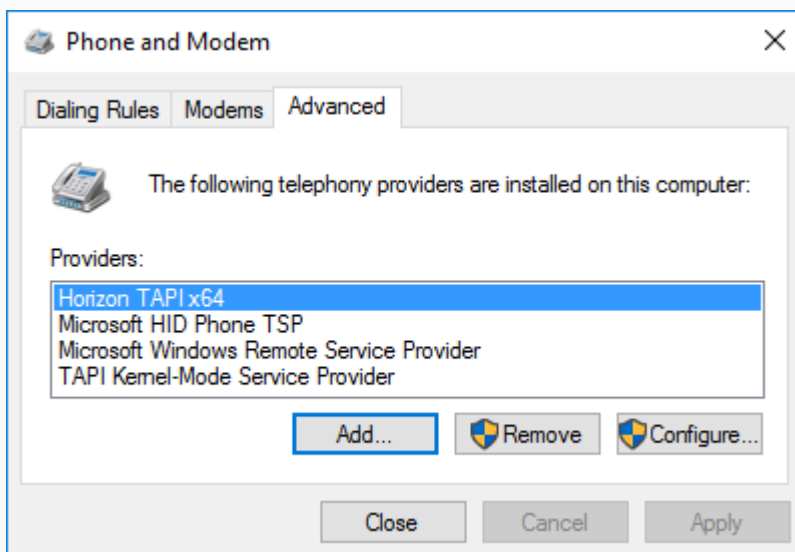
Phone and Modem

Dialing Rules | Modems | Advanced

The following telephony providers are installed on this computer:

Providers:

Horizon TAPI x64
Microsoft HID Phone TSP
Microsoft Windows Remote Service Provider
TAPI Kernel-Mode Service Provider

Add...
Remove
Configure...

Close
Cancel
Apply